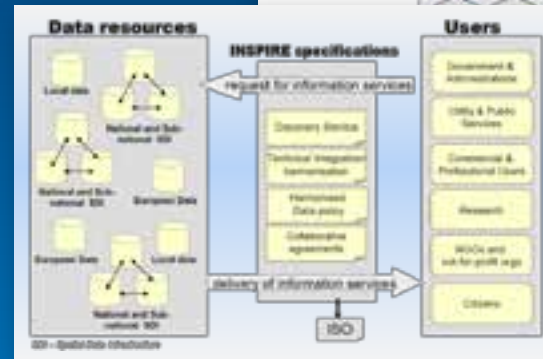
Data resources

INSPIRE specifications

Users

Local data

National and Sub-national SDI

National and Sub-national SDI

European Data

European Data

Local data

National and Sub-national SDI

request for information services

Discovery Service

Technical Integration harmonisation

Harmonised Data policy

Collaborative agreements

delivery of information services

ISO

Government & Administrations

Utility & Public Services

Commercial & Professional Users

Research

NGOs and not-for-profit orgs

Citizens

SDI - Spatial Data Infrastructure